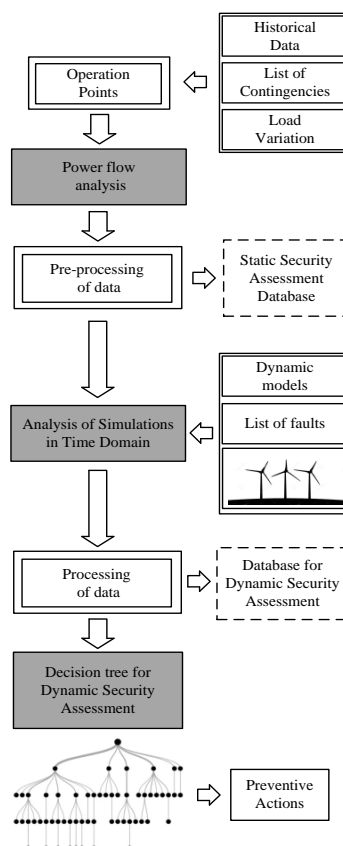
Historical Data

List of Contingencies

Load Variation

Operation Points

Power flow analysis

Pre-processing of data

Static Security Assessment Database

Dynamic models

List of faults

Analysis of Simulations in Time Domain

Processing of data

Database for Dynamic Security Assessment

Decision tree for Dynamic Security Assessment

Preventive Actions